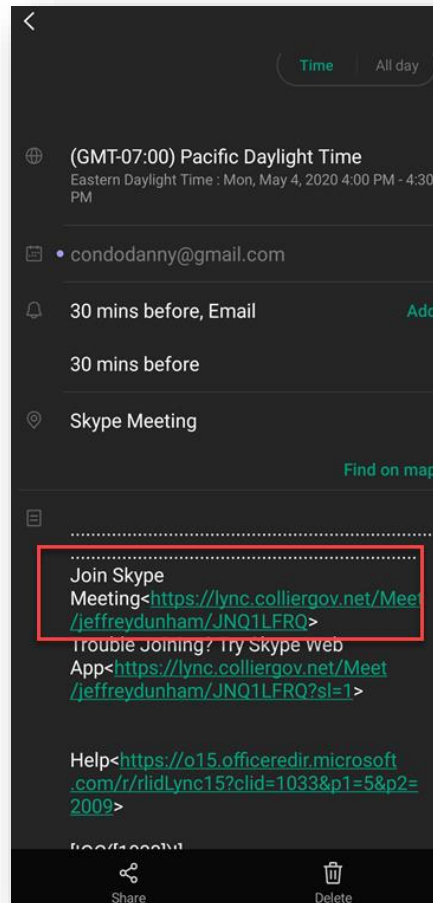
Time | All day

(GMT-07:00) Pacific Daylight Time
Eastern Daylight Time : Mon, May 4, 2020 4:00 PM - 4:30 PM

condodanny@gmail.com

30 mins before, Email

Add

30 mins before

Skype Meeting

Find on map

..............................................................................
..............................................................................
Join Skype Meeting<https://lync.colliergov.net/Meet/jeffreydunham/JNQ1LFRQ>
Trouble Joining? Try Skype Web App<https://lync.colliergov.net/Meet/jeffreydunham/JNQ1LFRQ?sl=1>

Help<https://o15.officeredir.microsoft.com/r/rlidLync15?clid=1033&p1=5&p2=2009>

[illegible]

Share

Delete